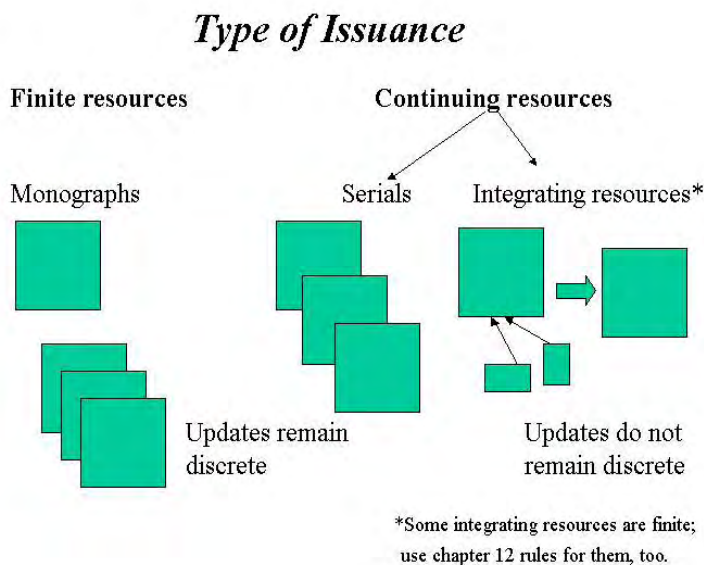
Type of Issuance

Finite resources

Continuing resources

Monographs

Serials

Integrating resources*

Updates remain discrete

Updates do not remain discrete

*Some integrating resources are finite; use chapter 12 rules for them, too.